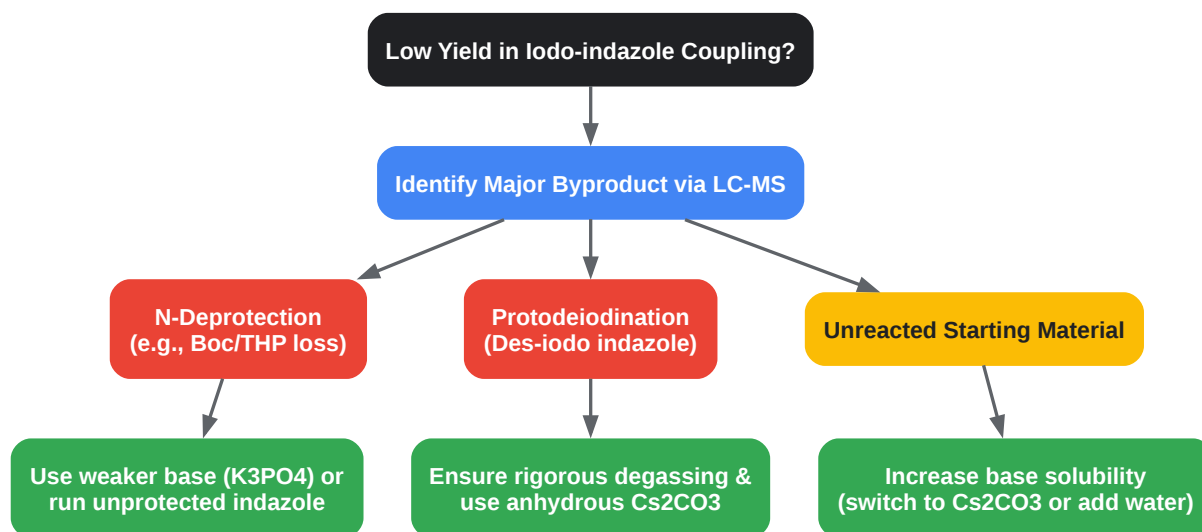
Low Yield in Iodo-indazole Coupling?

Identify Major Byproduct via LC-MS

N-Deprotection (e.g., Boc/THP loss)

Protodeiodination (Des-iodo indazole)

Unreacted Starting Material

Use weaker base (K3PO4) or run unprotected indazole

Ensure rigorous degassing & use anhydrous Cs2CO3

Increase base solubility (switch to Cs2CO3 or add water)